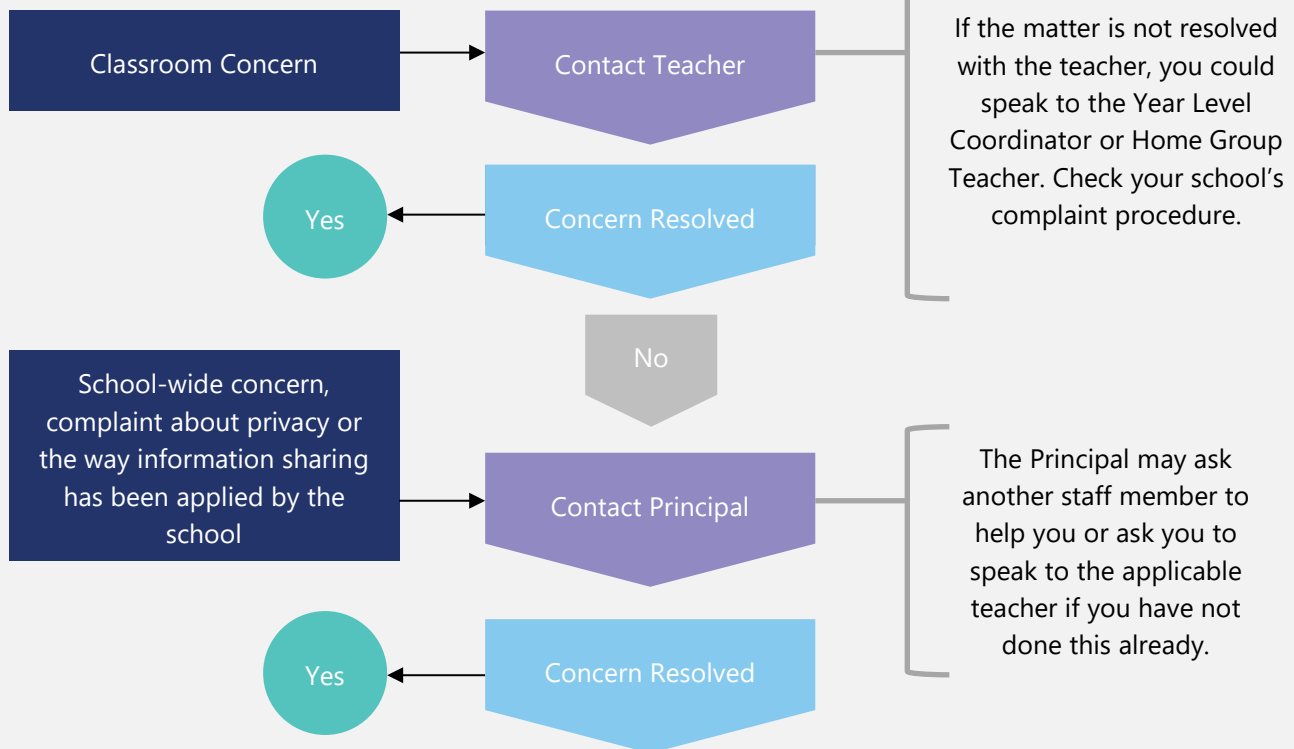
Classroom Concern

Contact Teacher

If the matter is not resolved with the teacher, you could speak to the Year Level Coordinator or Home Group Teacher. Check your school’s complaint procedure.

Yes

Concern Resolved

No

School-wide concern, complaint about privacy or the way information sharing has been applied by the school

Contact Principal

The Principal may ask another staff member to help you or ask you to speak to the applicable teacher if you have not done this already.

Yes

Concern Resolved